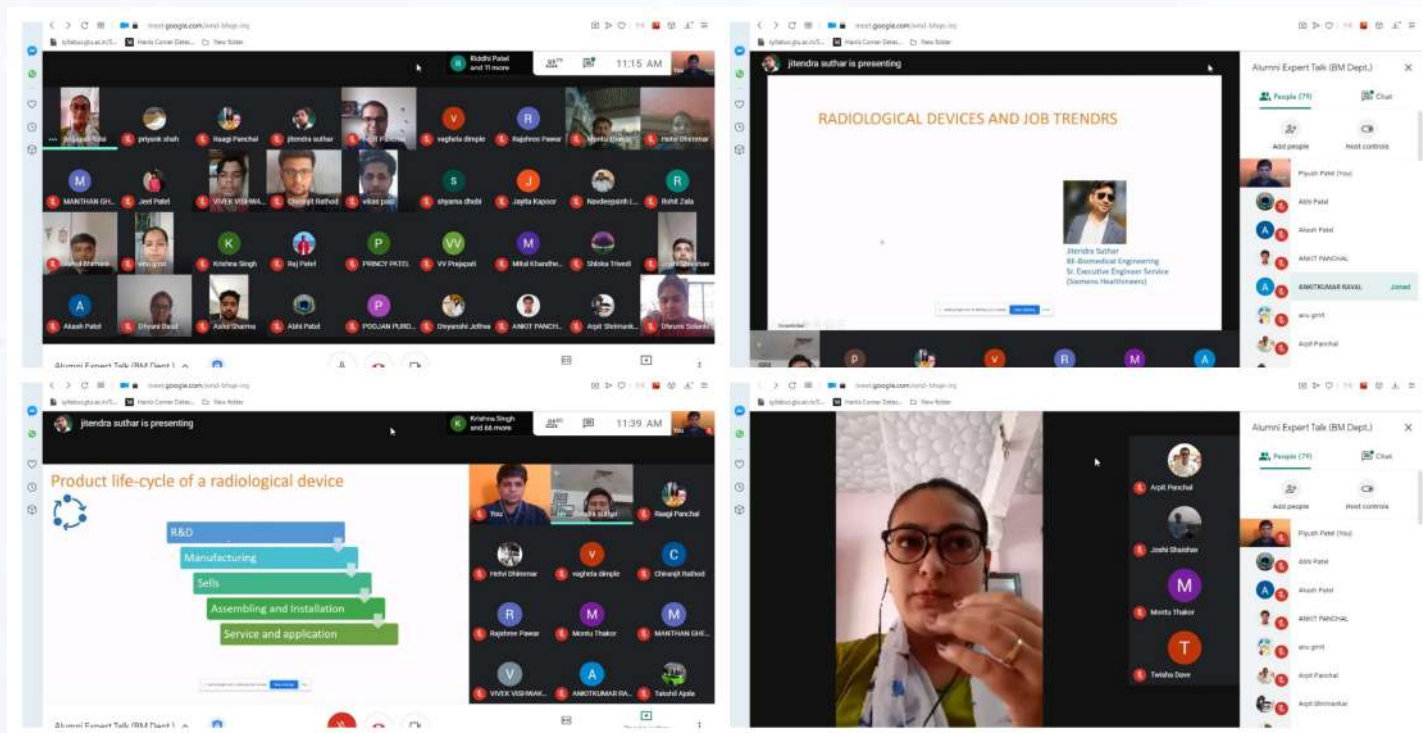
meet.google.com/wnd-hhqe-irq

Riddhi Patel and 11 more

11:15 AM

priyank shah, Raagi Panchal, jitendra suthar, vaghela dimple, Rajshree Pawar, Montu Thakor, Hetvi Dhimmar

MANTHAN GH..., Jeel Patel, VIVEK VISHWA..., Chiranjit Rathod, vikas patel, shyama dhobi, Jayita Kapoor, Navdeepsinh J..., Rohit Zala

Krishna Singh, Raj Patel, PRINCY PATEL, VV Prajapati, Mitul Khandhe..., Shloka Trivedi

Akash Patel, Dhyani Desai, Asha Sharma, Abhi Patel, POOJAN PURO..., Divyanshi Jothva, ANKIT PANCH..., Arpit Shrimank..., Dhruvin Solanki

Alumni Expert Talk (BM Dept.)

jitendra suthar is presenting

RADIOLOGICAL DEVICES AND JOB TRENDRS

Jitendra Suthar
BE-Biomedical Engineering
Sr. Executive Engineer Service
(Siemens Healthineers)

Alumni Expert Talk (BM Dept.)

People (79)

Chat

Add people

Host controls

Piyush Patel (You)

Abhi Patel

Akash Patel

ANKIT PANCHAL

ANKITKUMAR RAVAL

Joined

anu gmit

Arpit Panchal

jitendra suthar is presenting

Krishna Singh and 66 more

11:39 AM

Product life-cycle of a radiological device

R&D

Manufacturing

Sells

Assembling and Installation

Service and application

You, Jitendra suthar, Raagi Panchal, Hetvi Dhimmar, vaghela dimple, Chiranjit Rathod, Rajshree Pawar, Montu Thakor, MANTHAN GHE..., VIVEK VISHWAK..., ANKITKUMAR RA..., Tatsshil Ajala

Alumni Expert Talk (BM Dept.)

Arpit Panchal

Joshi Shaishav

Montu Thakor

Twisha Dave

Alumni Expert Talk (BM Dept.)

People (79)

Chat

Add people

Host controls

Piyush Patel (You)

Abhi Patel

Akash Patel

ANKIT PANCHAL

anu gmit

Arpit Panchal

Arpit Shrimankar